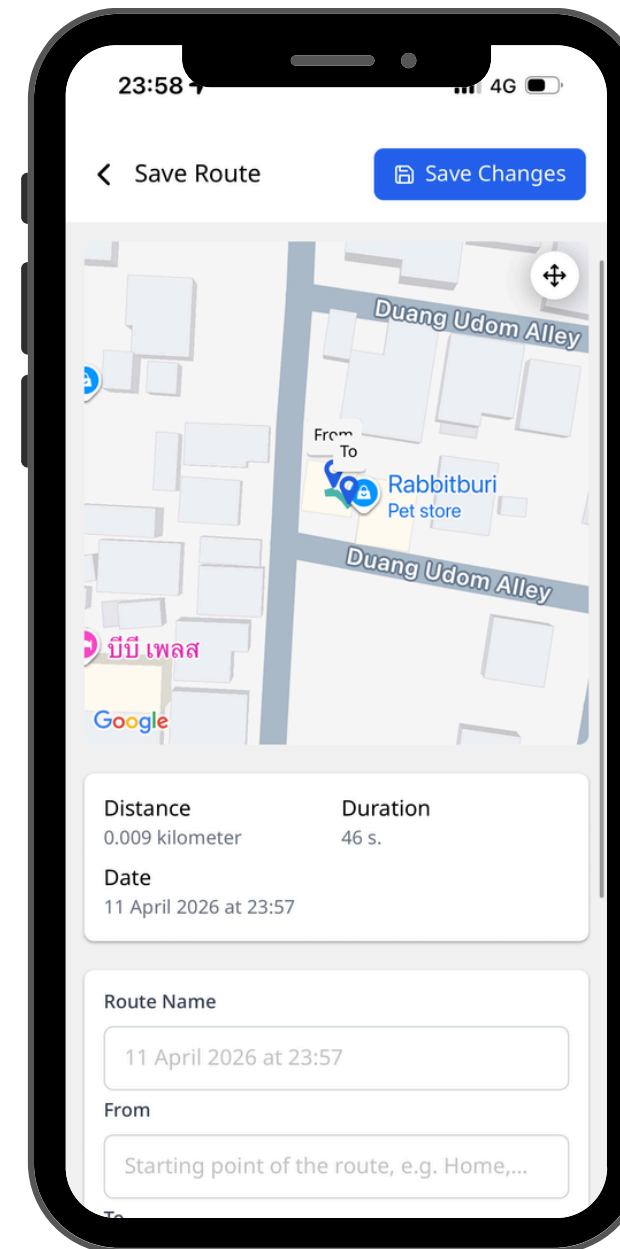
23:58

4G

Save Route

Save Changes

Duang Udom Alley

From

To

Rabbitburi
Pet store

Duang Udom Alley

บีบี เพลส

Google

Distance
0.009 kilometer

Duration
46 s.

Date
11 April 2026 at 23:57

Route Name

11 April 2026 at 23:57

From

Starting point of the route, e.g. Home,...

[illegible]